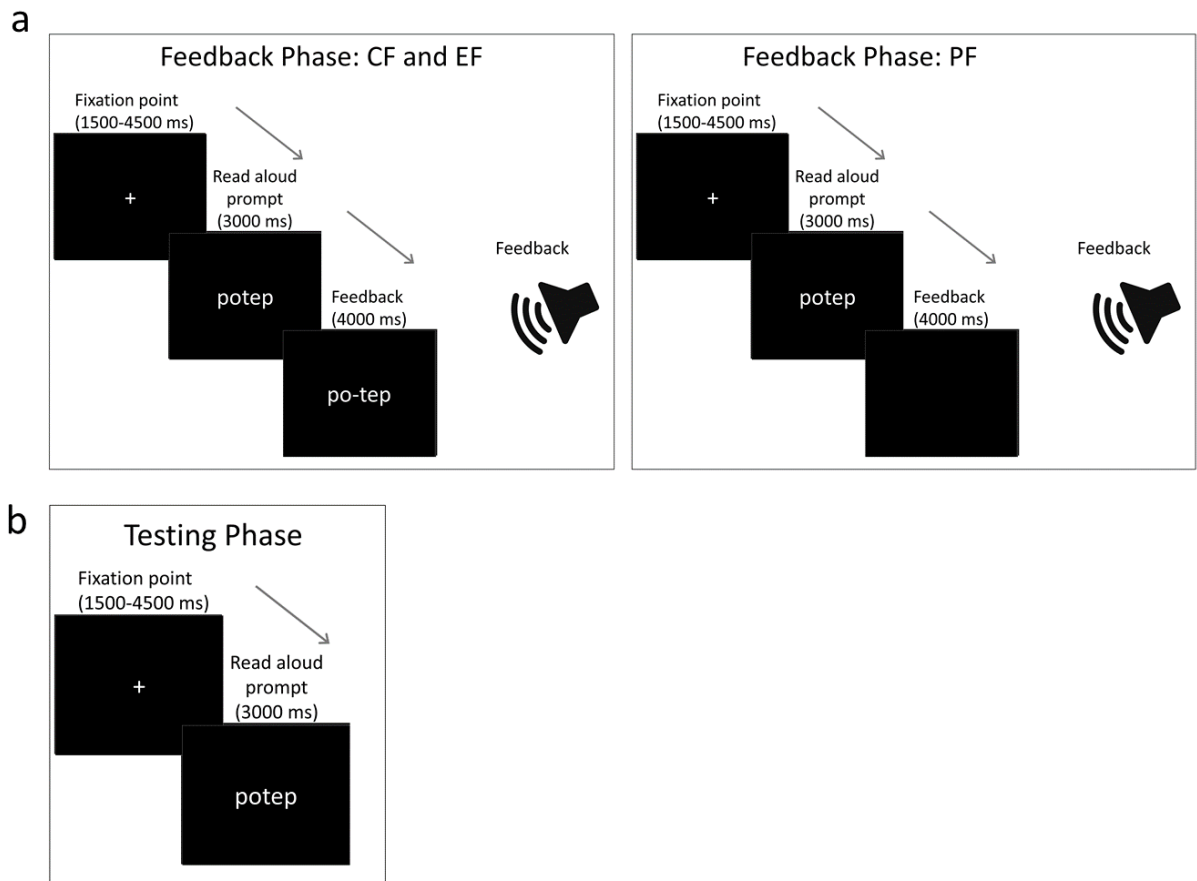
a

Feedback Phase: CF and EF

Fixation point (1500-4500 ms)

+

Read aloud prompt (3000 ms)

potep

Feedback (4000 ms)

po-tep

Feedback

Feedback Phase: PF

Fixation point (1500-4500 ms)

+

Read aloud prompt (3000 ms)

potep

Feedback (4000 ms)

Feedback

b

Testing Phase

Fixation point (1500-4500 ms)

+

Read aloud prompt (3000 ms)

potep